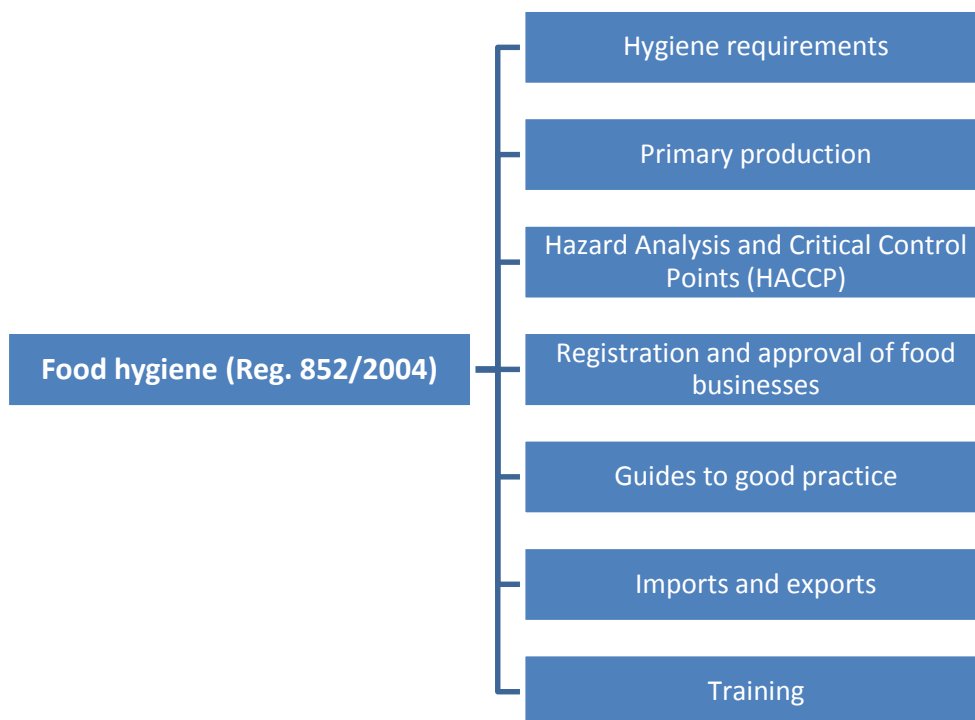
Food hygiene (Reg. 852/2004)

Hygiene requirements

Primary production

Hazard Analysis and Critical Control Points (HACCP)

Registration and approval of food businesses

Guides to good practice

Imports and exports

Training